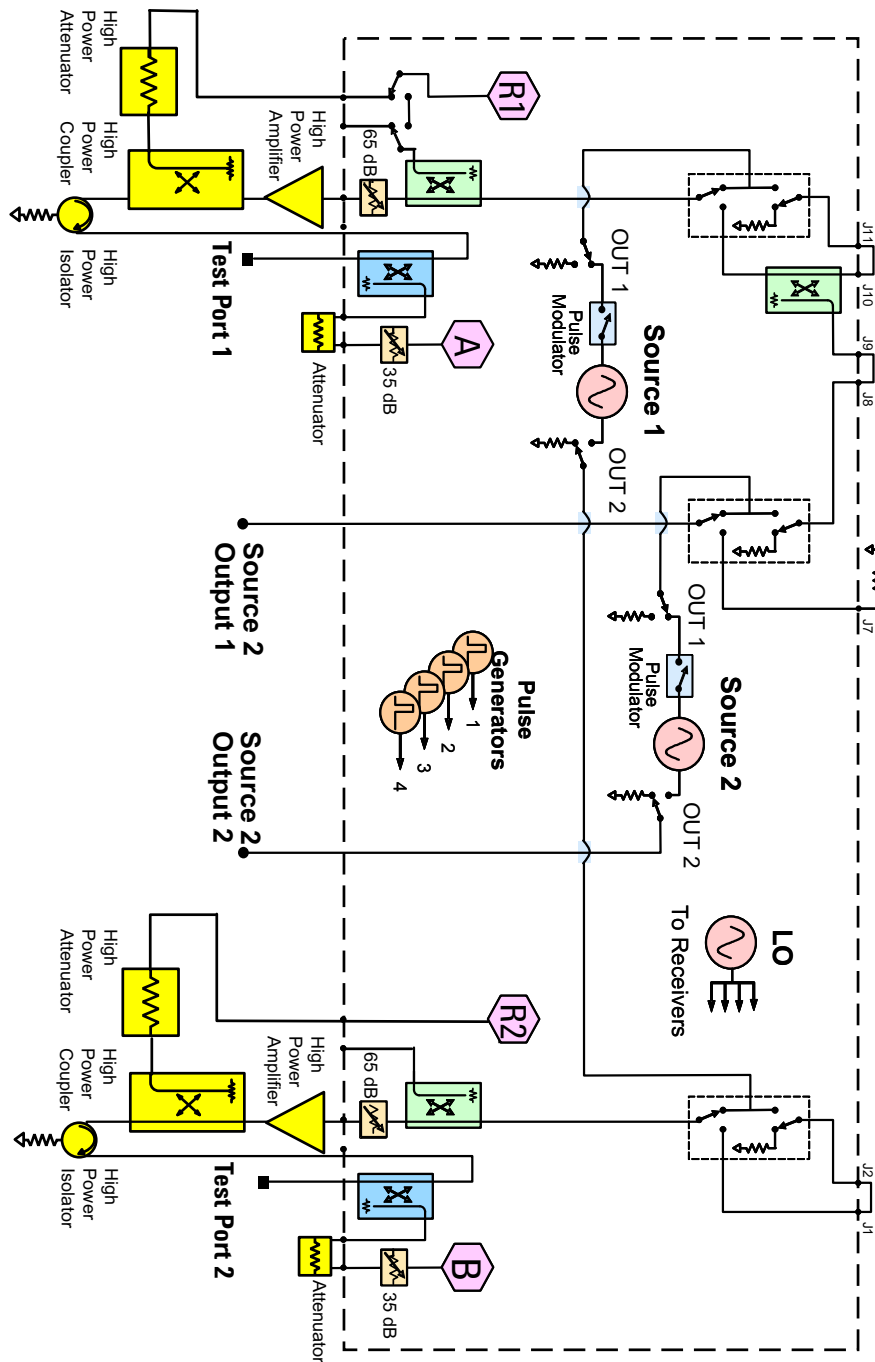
High Power Attenuator

High Power Coupler

High Power Isolator

High Power Amplifier

65 dB

R1

Test Port 1

Attenuator

35 dB

A

OUT 1

Pulse Modulator

Source 1

OUT 2

J11

J10

J9

J8

J7

Source 2 Output 1

Pulse Generators

1

2

3

4

Source 2 Output 2

OUT 1

Pulse Modulator

Source 2

OUT 2

LO

To Receivers

High Power Attenuator

High Power Coupler

High Power Isolator

High Power Amplifier

65 dB

R2

Test Port 2

Attenuator

35 dB

B

J2

J1